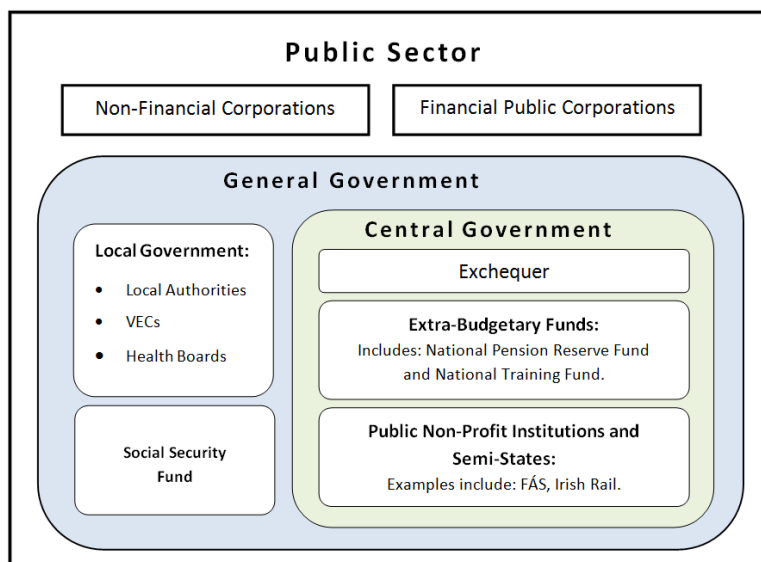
Public Sector

Non-Financial Corporations

Financial Public Corporations

General Government

Local Government:
- Local Authorities
- VECs
- Health Boards

Social Security Fund

Central Government

Exchequer

Extra-Budgetary Funds:
Includes: National Pension Reserve Fund and National Training Fund.

Public Non-Profit Institutions and Semi-States:
Examples include: FÁS, Irish Rail.